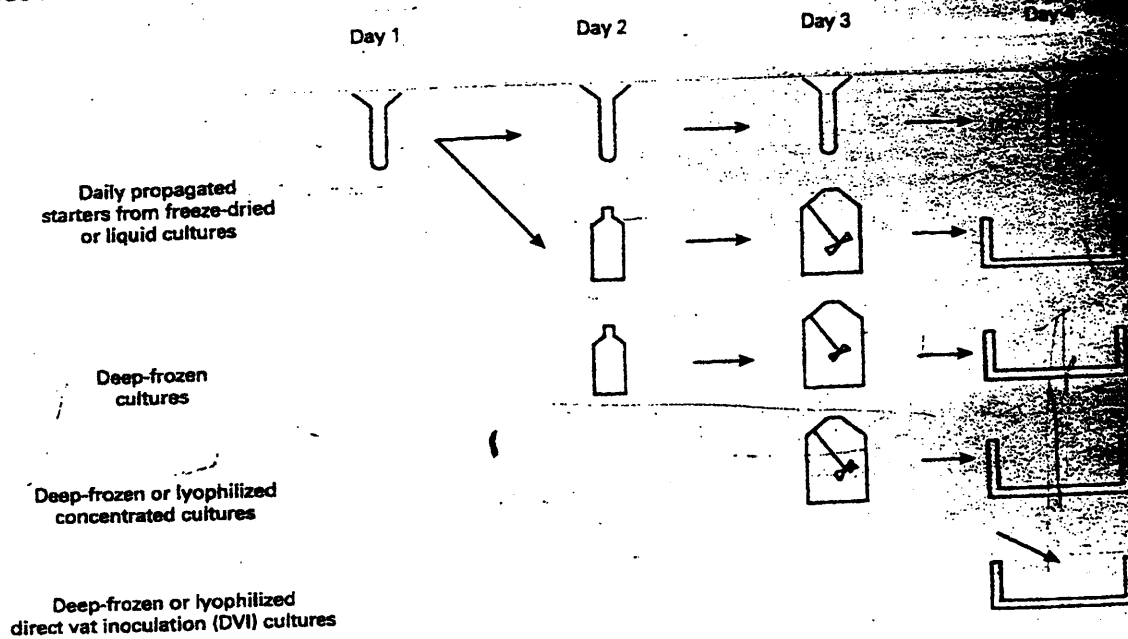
Day 1

Day 2

Day 3

Day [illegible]

Daily propagated starters from freeze-dried or liquid cultures

Deep-frozen cultures

Deep-frozen or lyophilized concentrated cultures

Deep-frozen or lyophilized direct vat inoculation (DVI) cultures